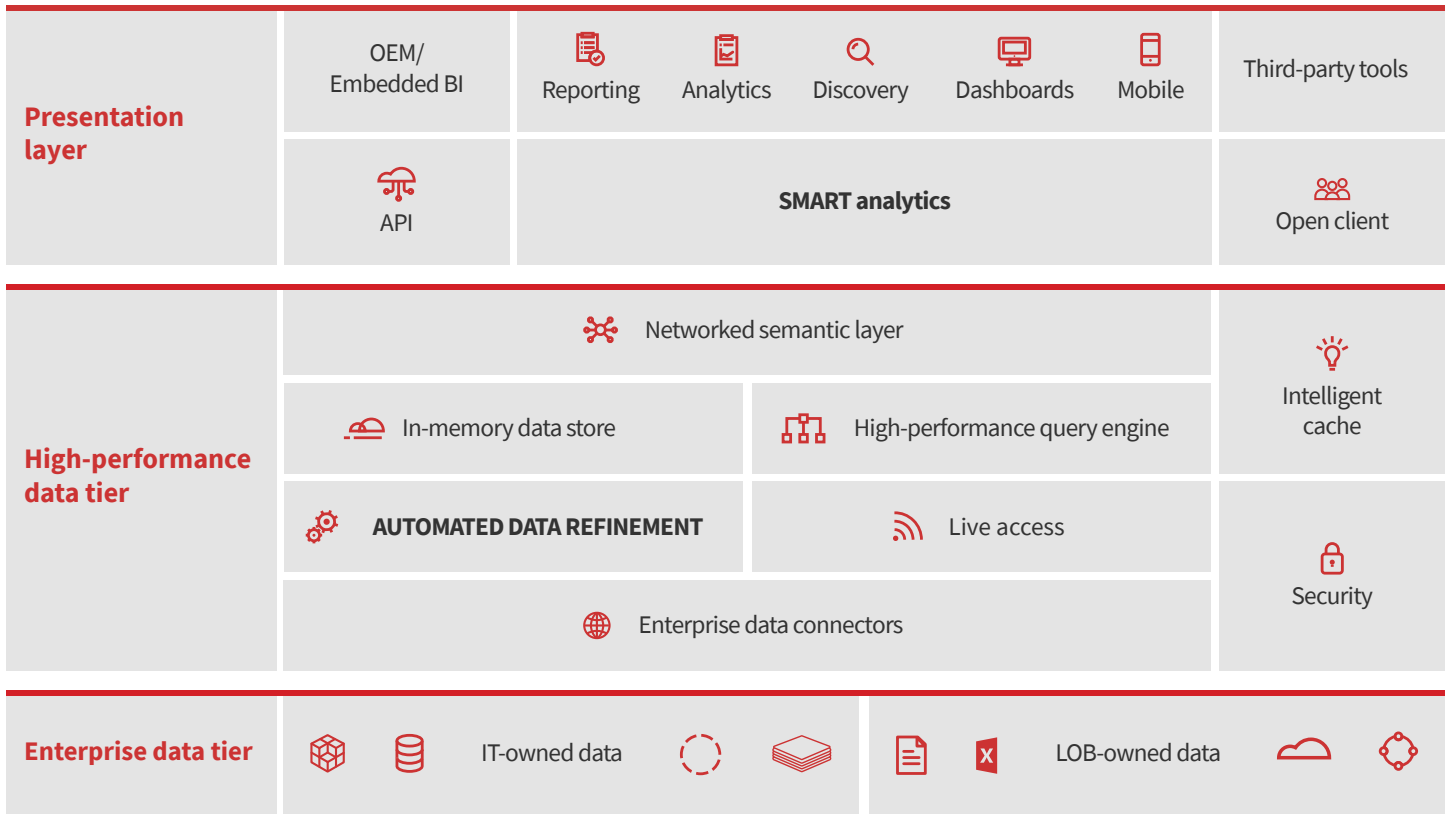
Presentation layer

OEM/ Embedded BI

Reporting

Analytics

Discovery

Dashboards

Mobile

Third-party tools

API

SMART analytics

Open client

High-performance data tier

Networked semantic layer

Intelligent cache

In-memory data store

High-performance query engine

AUTOMATED DATA REFINEMENT

Live access

Security

Enterprise data connectors

Enterprise data tier

IT-owned data

X

LOB-owned data